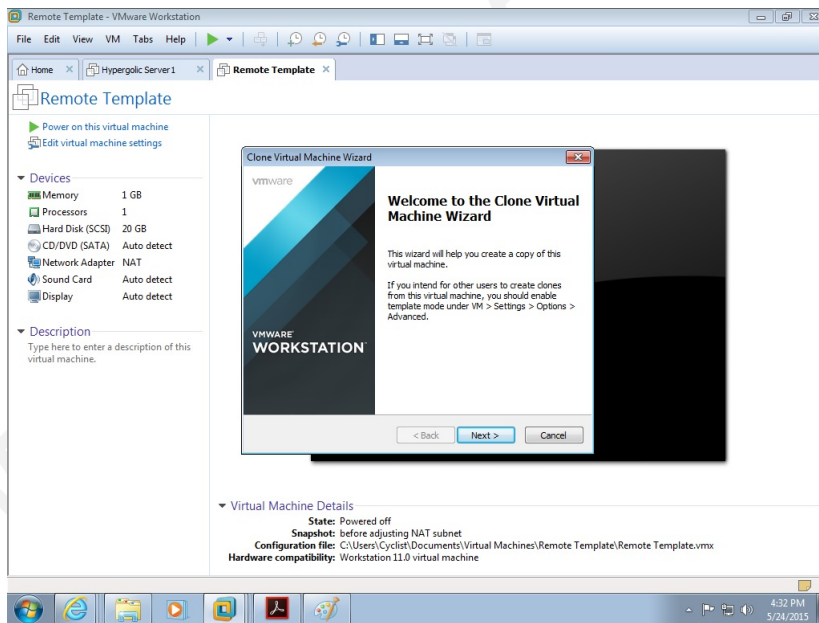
Remote Template - VMware Workstation

File Edit View VM Tabs Help

Home × Hypergolic Server 1 × Remote Template ×

Remote Template

Power on this virtual machine
Edit virtual machine settings

Devices

| | |
|---|---|
| Memory | 1 GB |
| Processors | 1 |
| Hard Disk (SCSI) | 20 GB |
| CD/DVD (SATA) | Auto detect |
| Network Adapter | NAT |
| Sound Card | Auto detect |
| Display | Auto detect |

Description
Type here to enter a description of this virtual machine.

Clone Virtual Machine Wizard

vmware

VMWARE
WORKSTATION

Welcome to the Clone Virtual Machine Wizard

This wizard will help you create a copy of this virtual machine.

If you intend for other users to create clones from this virtual machine, you should enable template mode under VM > Settings > Options > Advanced.

< Back Next > Cancel

Virtual Machine Details
State: Powered off
Snapshot: before adjusting NAT subnet
Configuration file: C:\Users\Cyclist\Documents\Virtual Machines\Remote Template\Remote Template.vmx
Hardware compatibility: Workstation 11.0 virtual machine

4:32 PM
5/24/2015